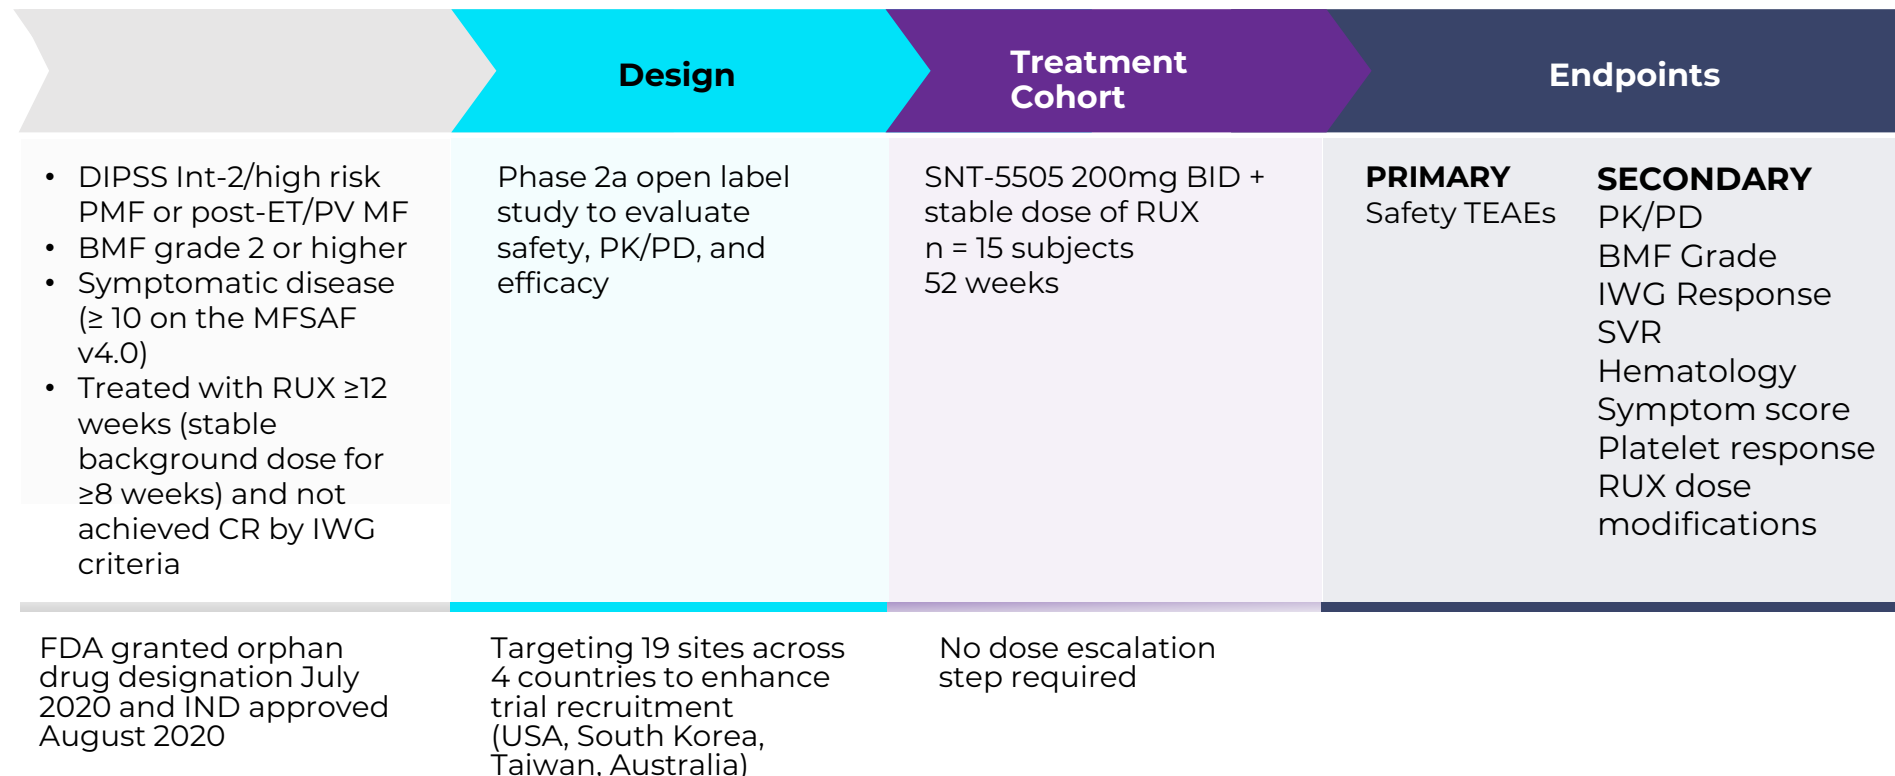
Design

Treatment Cohort

Endpoints

- DIPSS Int-2/high risk PMF or post-ET/PV MF
- BMF grade 2 or higher
- Symptomatic disease (≥ 10 on the MFSAF v4.0)
- Treated with RUX ≥12 weeks (stable background dose for ≥8 weeks) and not achieved CR by IWG criteria

Phase 2a open label study to evaluate safety, PK/PD, and efficacy

SNT-5505 200mg BID + stable dose of RUX
n = 15 subjects
52 weeks

PRIMARY
Safety TEAEs

SECONDARY
PK/PD
BMF Grade
IWG Response
SVR
Hematology
Symptom score
Platelet response
RUX dose modifications

FDA granted orphan drug designation July 2020 and IND approved August 2020

Targeting 19 sites across 4 countries to enhance trial recruitment (USA, South Korea, Taiwan, Australia)

No dose escalation step required